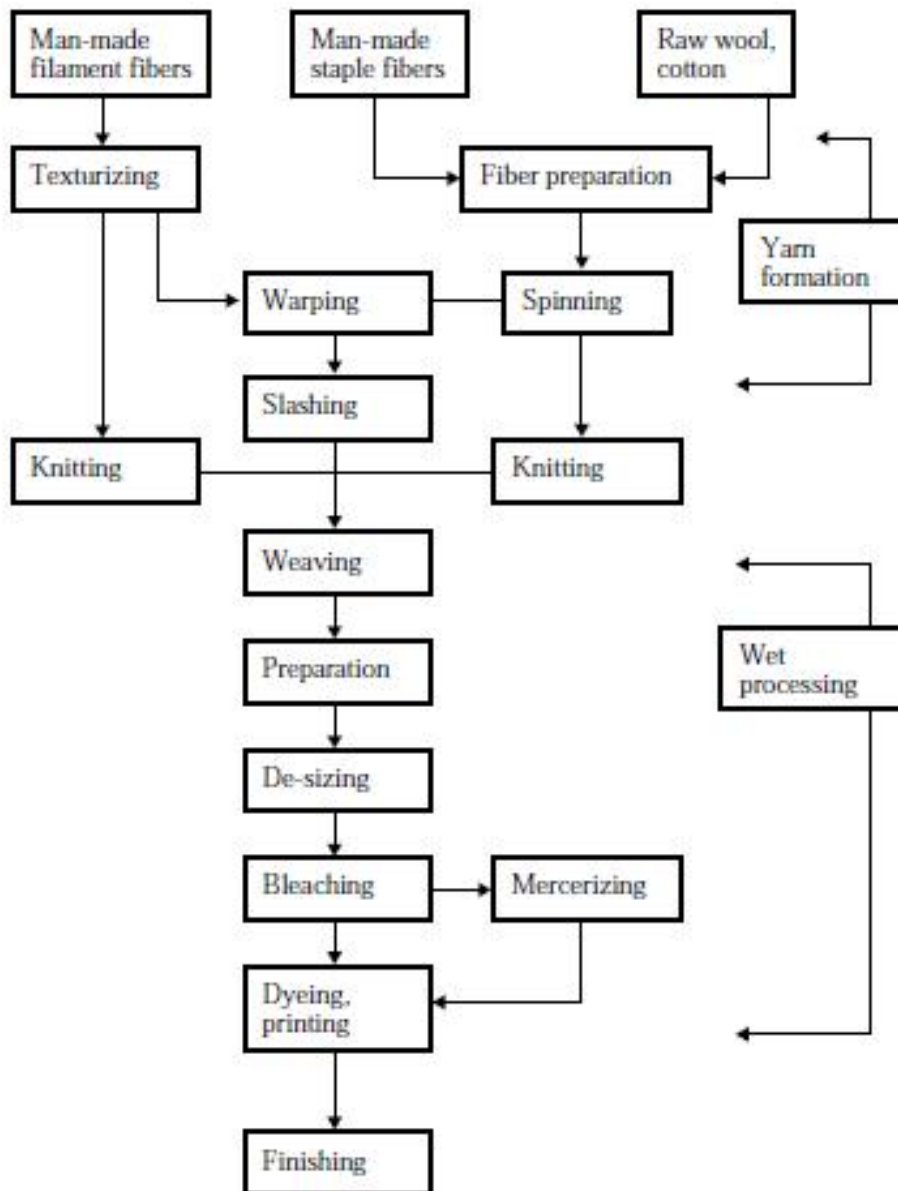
Man-made filament fibers

Man-made staple fibers

Raw wool, cotton

Texturizing

Fiber preparation

Yarn formation

Warping

Spinning

Slashing

Knitting

Knitting

Weaving

Preparation

Wet processing

De-sizing

Bleaching

Mercerizing

Dyeing, printing

Finishing